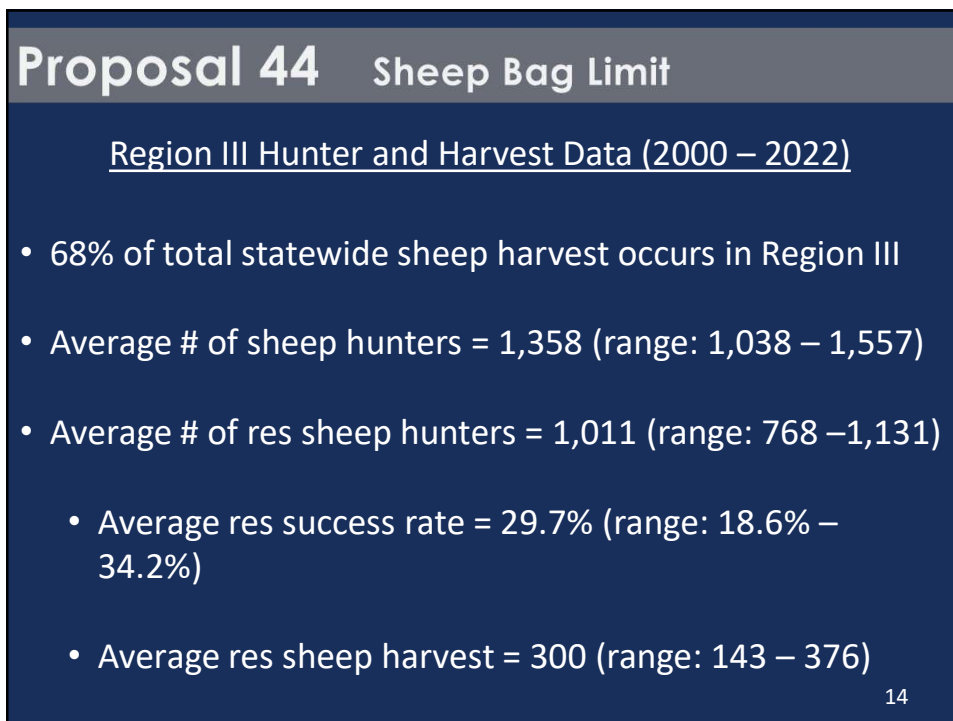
Proposal 44 Sheep Bag Limit

Region III Hunter and Harvest Data (2000 – 2022)

• 68% of total statewide sheep harvest occurs in Region III

• Average # of sheep hunters = 1,358 (range: 1,038 – 1,557)

• Average # of res sheep hunters = 1,011 (range: 768 –1,131)

• Average res success rate = 29.7% (range: 18.6% – 34.2%)

• Average res sheep harvest = 300 (range: 143 – 376)

14